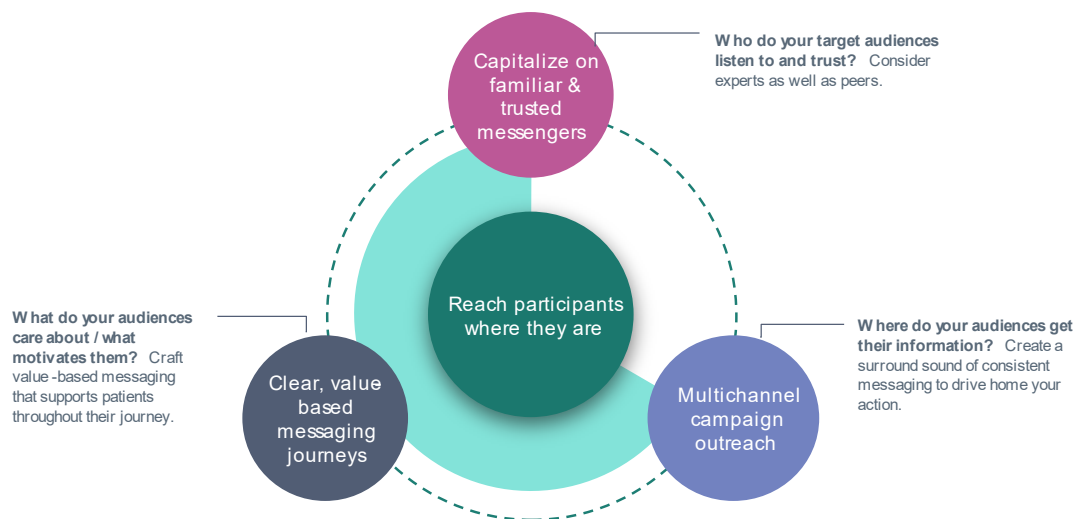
Capitalize on familiar & trusted messengers

Who do your target audiences listen to and trust? Consider experts as well as peers.

Reach participants where they are

What do your audiences care about / what motivates them? Craft value-based messaging that supports patients throughout their journey.

Clear, value based messaging journeys

Where do your audiences get their information? Create a surround sound of consistent messaging to drive home your action.

Multichannel campaign outreach